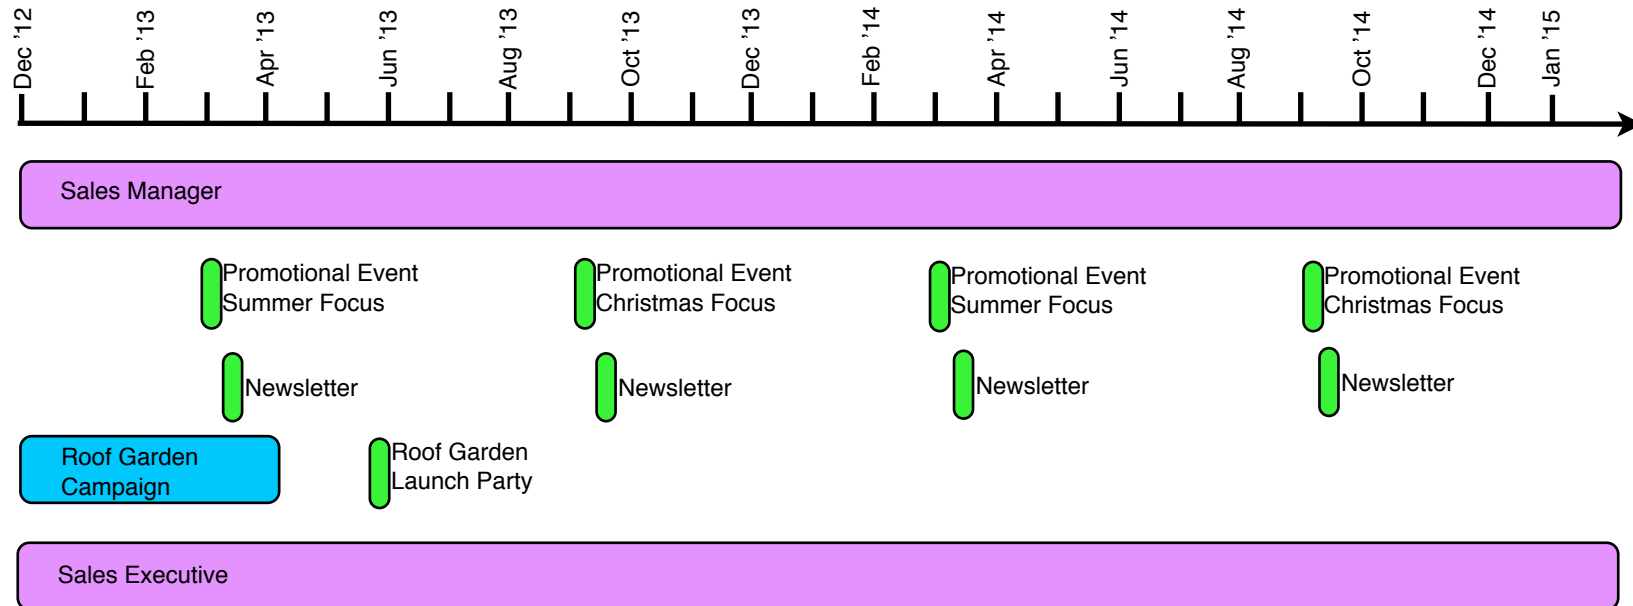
Dec '12
Feb '13
Apr '13
Jun '13
Aug '13
Oct '13
Dec '13
Feb '14
Apr '14
Jun '14
Aug '14
Oct '14
Dec '14
Jan '15

Sales Manager

Promotional Event Summer Focus

Promotional Event Christmas Focus

Promotional Event Summer Focus

Promotional Event Christmas Focus

Newsletter

Newsletter

Newsletter

Newsletter

Roof Garden Campaign

Roof Garden Launch Party

Sales Executive